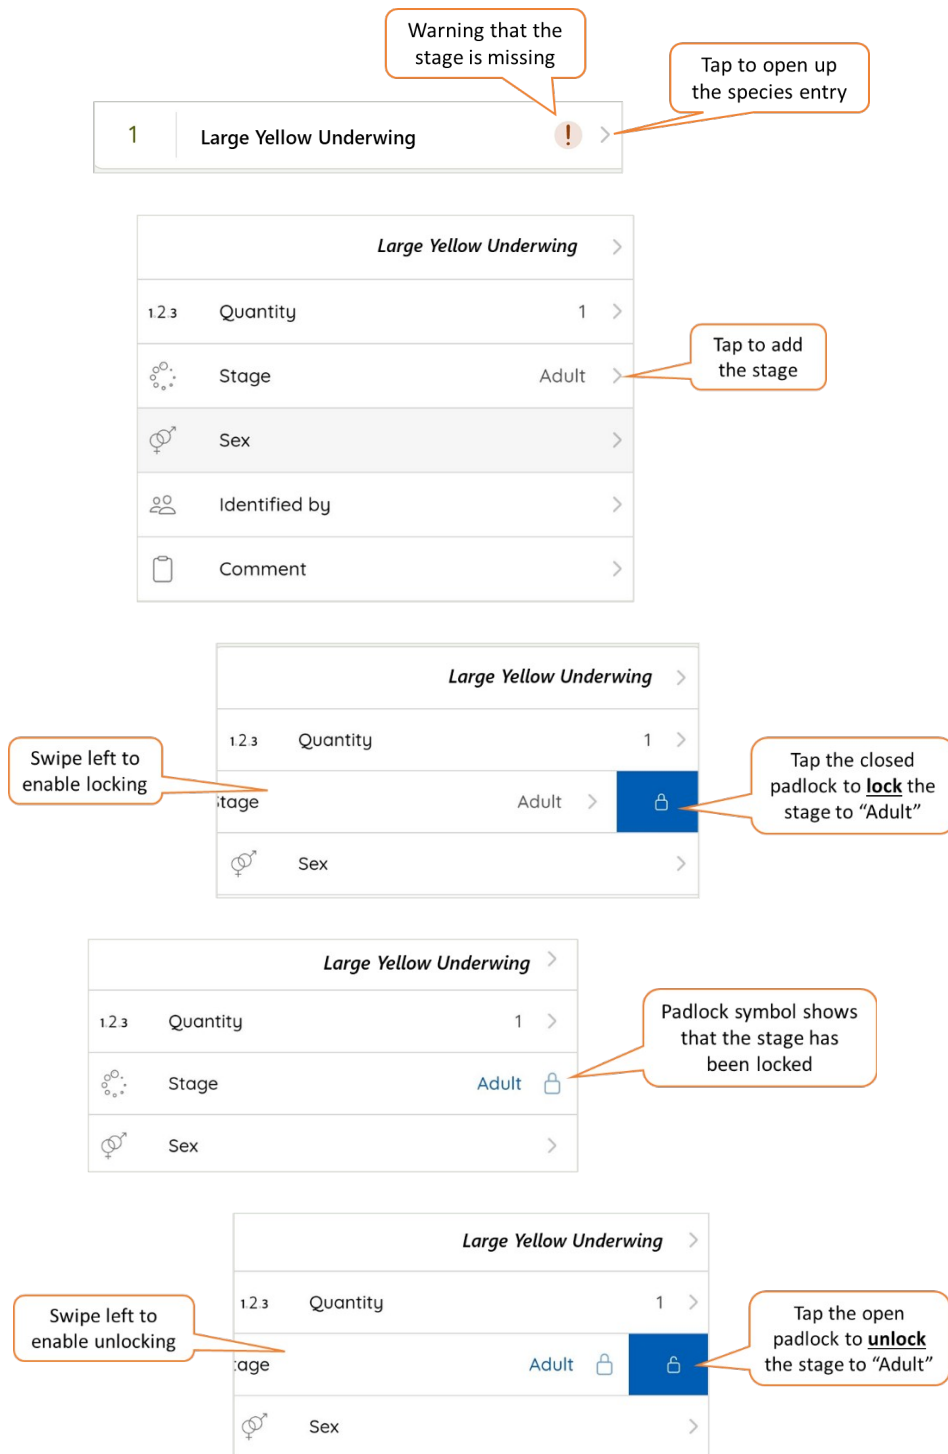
Warning that the stage is missing

Tap to open up the species entry

1 Large Yellow Underwing !

Large Yellow Underwing

1 2 3 Quantity 1

Stage Adult

Tap to add the stage

Sex

Identified by

Comment

Large Yellow Underwing

1 2 3 Quantity 1

Swipe left to enable locking

Stage Adult

Tap the closed padlock to **lock** the stage to "Adult"

Sex

Large Yellow Underwing

1 2 3 Quantity 1

Padlock symbol shows that the stage has been locked

Stage Adult

Sex

Large Yellow Underwing

1 2 3 Quantity 1

Swipe left to enable unlocking

tage Adult

Tap the open padlock to **unlock** the stage to "Adult"

Sex